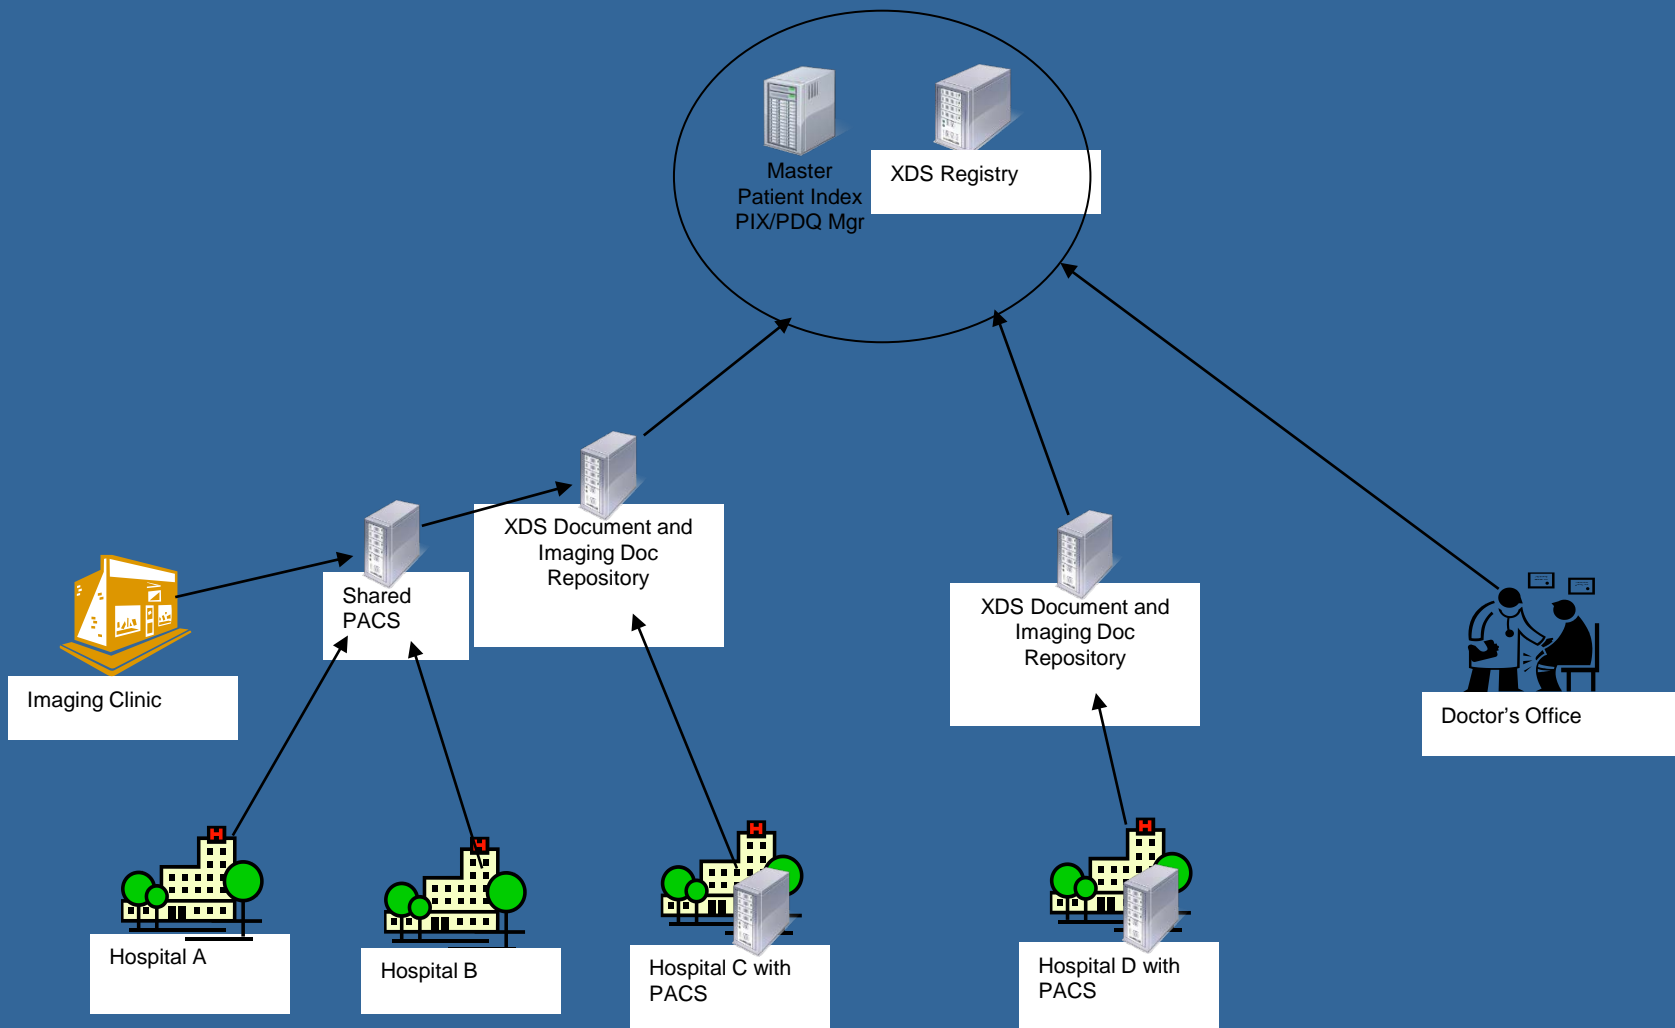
Master Patient Index PIX/PDQ Mgr

XDS Registry

Shared PACS

XDS Document and Imaging Doc Repository

XDS Document and Imaging Doc Repository

Imaging Clinic

Doctor’s Office

Hospital A

Hospital B

Hospital C with PACS

Hospital D with PACS